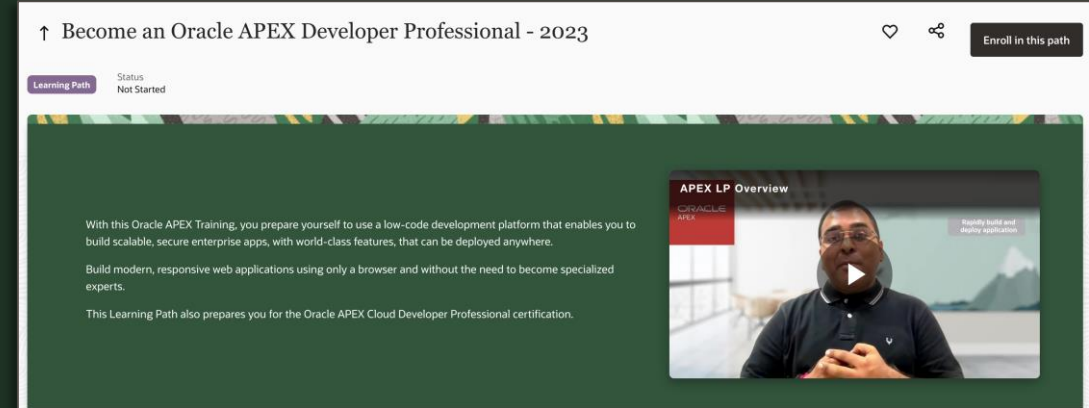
↑ Become an Oracle APEX Developer Professional - 2023

Enroll in this path

Learning Path

Status
Not Started

With this Oracle APEX Training, you prepare yourself to use a low-code development platform that enables you to build scalable, secure enterprise apps, with world-class features, that can be deployed anywhere.

Build modern, responsive web applications using only a browser and without the need to become specialized experts.

This Learning Path also prepares you for the Oracle APEX Cloud Developer Professional certification.

APEX LP Overview

ORACLE
APEX

Rapidly build and deploy application